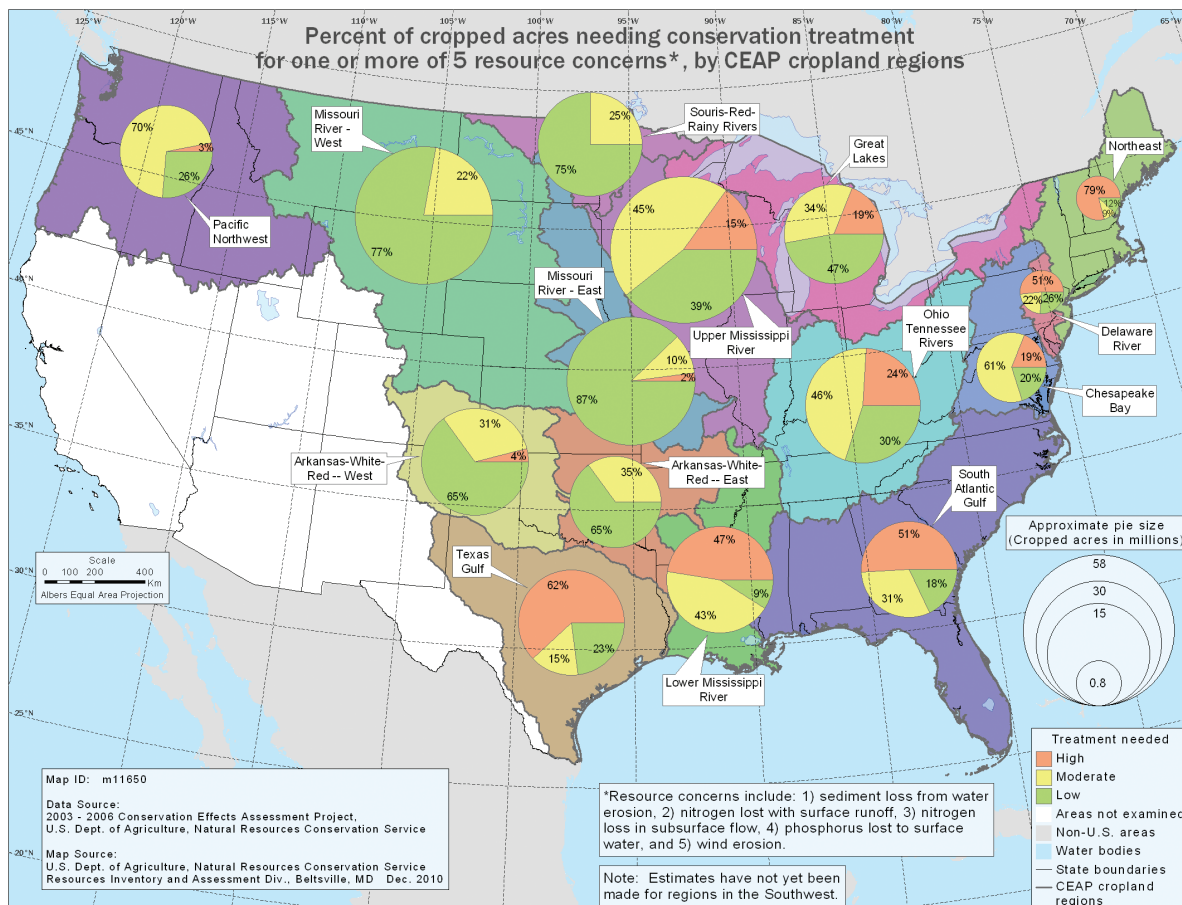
Percent of cropped acres needing conservation treatment for one or more of 5 resource concerns*, by CEAP cropland regions

125°W 120°W 115°W 110°W 105°W 100°W 95°W 90°W 85°W 80°W 75°W 70°W 65°W

45°N 40°N 35°N 30°N 25°N 20°N

70% 3% 26%
Pacific Northwest

Missouri River - West
22% 77%

25% 75%
Souris-Red-Rainy Rivers

45% 15% 39%
Upper Mississippi River

Great Lakes
34% 19% 47%

Northeast
79% 12% 9%

51% 22% 26%
Delaware River

Missouri River - East
10% 2% 87%

Ohio Tennessee Rivers
46% 24% 30%

61% 19% 20%
Chesapeake Bay

31% 4% 65%
Arkansas-White-Red -- West

35% 65%
Arkansas-White-Red -- East

South Atlantic Gulf
51% 31% 18%

Texas Gulf
62% 15% 23%

47% 43% 9%
Lower Mississippi River

Scale
0 100 200 400 Km
Albers Equal Area Projection

Approximate pie size (Cropped acres in millions)
58
30
15
0.8

Treatment needed
High
Moderate
Low
Areas not examined
Non-U.S. areas
Water bodies
State boundaries
CEAP cropland regions

Map ID: m11650

Data Source:
2003 - 2006 Conservation Effects Assessment Project, U.S. Dept. of Agriculture, Natural Resources Conservation Service

Map Source:
U.S. Dept. of Agriculture, Natural Resources Conservation Service
Resources Inventory and Assessment Div., Beltsville, MD Dec. 2010

*Resource concerns include: 1) sediment loss from water erosion, 2) nitrogen lost with surface runoff, 3) nitrogen loss in subsurface flow, 4) phosphorus lost to surface water, and 5) wind erosion.

Note: Estimates have not yet been made for regions in the Southwest.